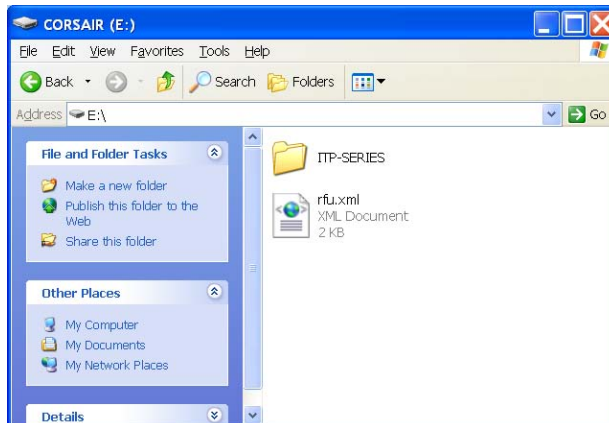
CORSAIR (E:)

File Edit View Favorites Tools Help

Back Search Folders

Address E:\

Go

File and Folder Tasks

Make a new folder

Publish this folder to the Web

Share this folder

Other Places

My Computer

My Documents

My Network Places

Details

ITP-SERIES

rfu.xml
XML Document
2 KB